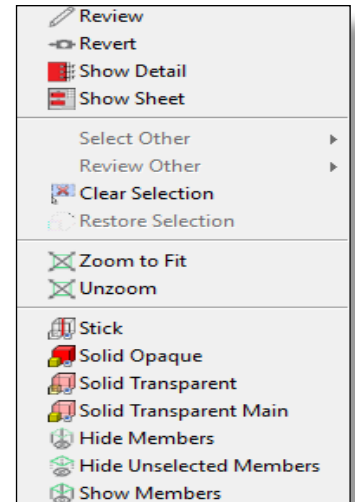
Review
Revert
Show Detail
Show Sheet

Select Other
Review Other
Clear Selection
Restore Selection

Zoom to Fit
Unzoom

Stick
Solid Opaque
Solid Transparent
Solid Transparent Main
Hide Members
Hide Unselected Members
Show Members